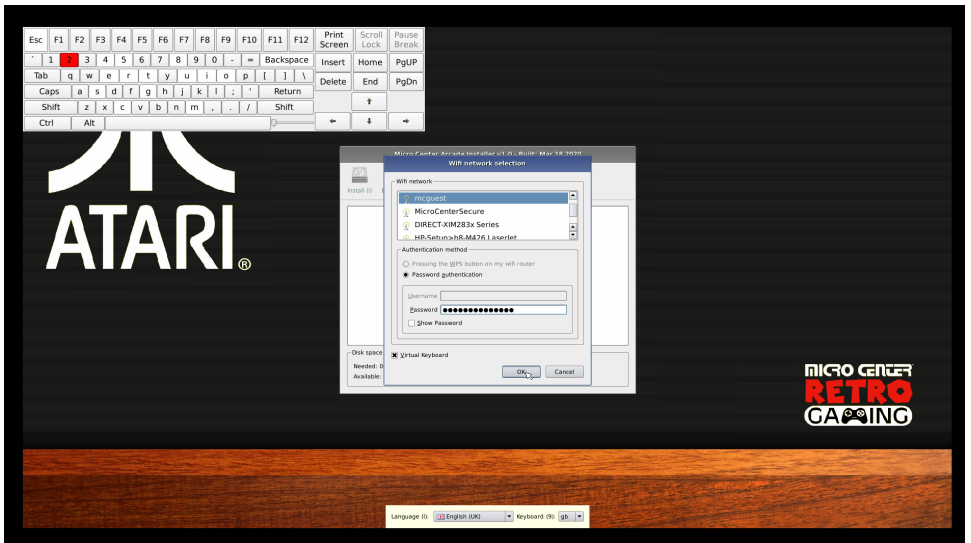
Esc F1 F2 F3 F4 F5 F6 F7 F8 F9 F10 F11 F12 Print Screen Scroll Lock Pause Break
` 1 2 3 4 5 6 7 8 9 0 - = Backspace Insert Home PgUP
Tab q w e r t y u i o p [ ] \ Delete End PgDn
Caps a s d f g h j k l ; ' Return
Shift z x c v b n m , . / Shift
Ctrl Alt

ATARI®

Micro Center Arcade Installer v1.0 - Built: Mar 18 2020

Install (I)

Disk space

Needed: 0

Available:

Wifi network selection

Wifi network

mcguest

MicroCenterSecure

DIRECT-XIM283x Series

HP-Setup>b8-M426 LaserJet

Authentication method

Pressing the WPS button on my wifi router

Password authentication

Username

Password ●●●●●●●●●●●●●●●

Show Password

Virtual Keyboard

OK

Cancel

MICRO CENTER RETRO GAMING

Language (l): English (UK) Keyboard (9): gb